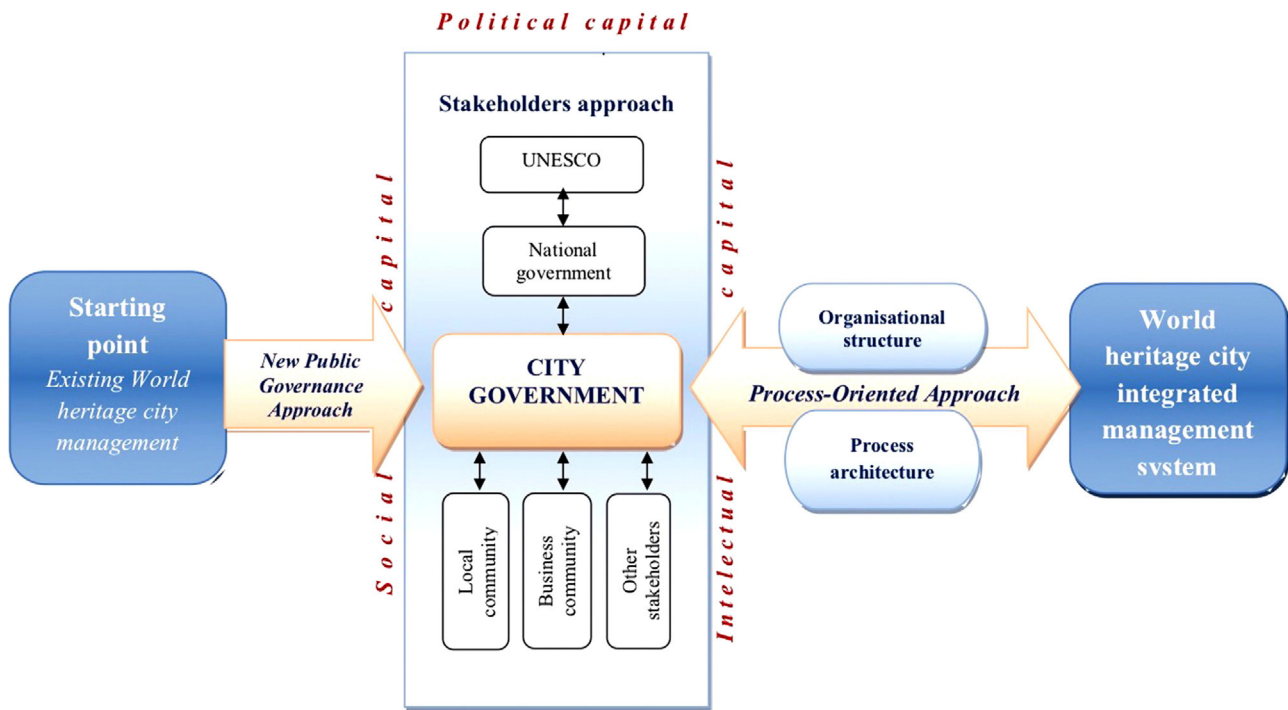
Political capital

Starting point
Existing World heritage city management

New Public Governance Approach

Social capital

Stakeholders approach

UNESCO

National government

CITY GOVERNMENT

Local community

Business community

Other stakeholders

Intelectual capital

Organisational structure

Process-Oriented Approach

Process architecture

World heritage city integrated management svstem